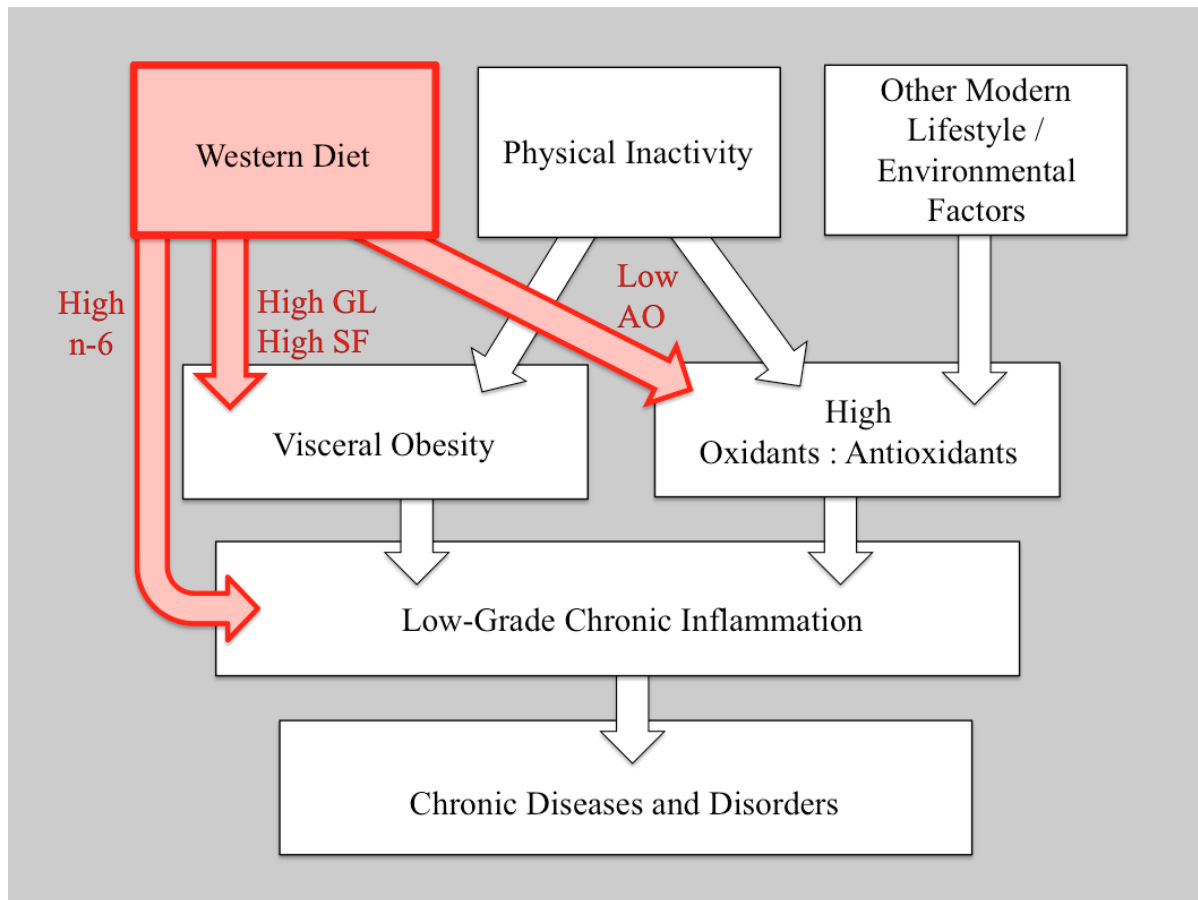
Western Diet

Physical Inactivity

Other Modern Lifestyle / Environmental Factors

High n-6

High GL High SF

Low AO

Visceral Obesity

High Oxidants : Antioxidants

Low-Grade Chronic Inflammation

Chronic Diseases and Disorders